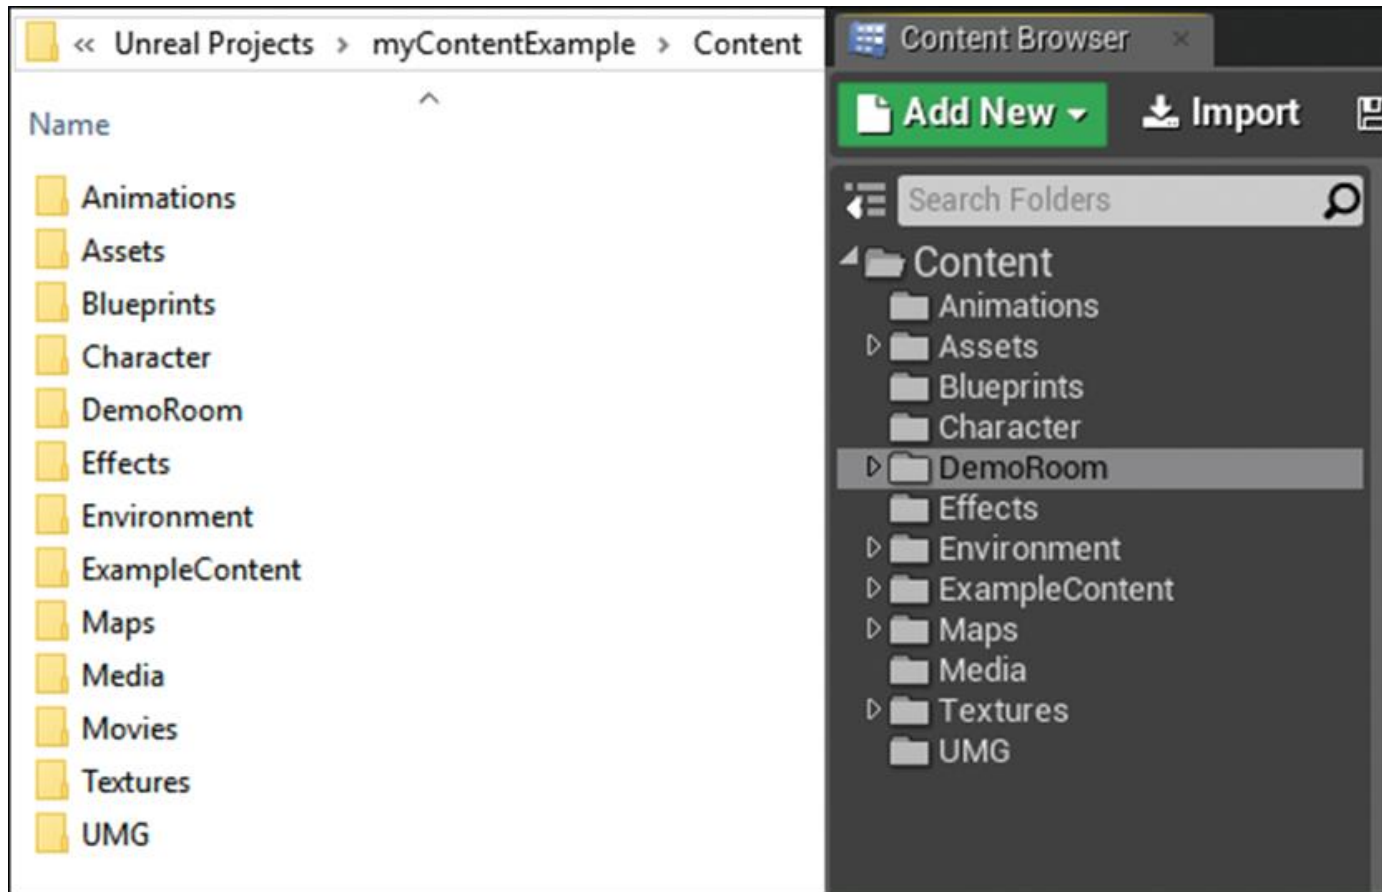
« Unreal Projects › myContentExample › Content

Name

Animations
Assets
Blueprints
Character
DemoRoom
Effects
Environment
ExampleContent
Maps
Media
Movies
Textures
UMG

Content Browser

Add New
Import

Search Folders

Content
Animations
Assets
Blueprints
Character
DemoRoom
Effects
Environment
ExampleContent
Maps
Media
Textures
UMG